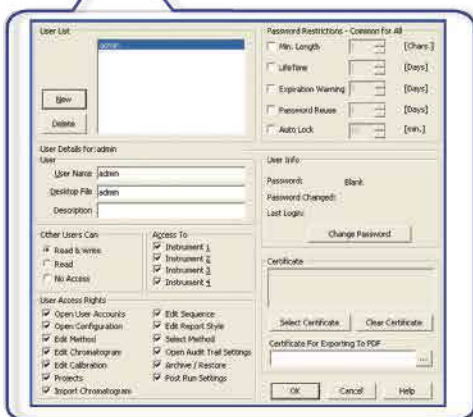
User List

admin

New

Delete

Password Restrictions - Common For All

Min. Length [Chars.]

LifeTime [Days]

Expiration Warning [Days]

Password Reuse [Days]

Auto Lock [min.]

User Details for: admin

User

User Name admin

Desktop File admin

Description

User Info

Password: Blank

Password Changed:

Last Login:

Change Password

Other Users Can

Read & Write

Read

No Access

Access To

Instrument 1

Instrument 2

Instrument 3

Instrument 4

Certificate

Select Certificate

Clear Certificate

Certificate For Exporting To PDF

...

User Access Rights

Open User Accounts

Open Configuration

Edit Method

Edit Chromatogram

Edit Calibration

Projects

Import Chromatogram

Edit Sequence

Edit Report Style

Select Method

Open Audit Trail Settings

Archive / Restore

Post Run Settings

OK

Cancel

Help